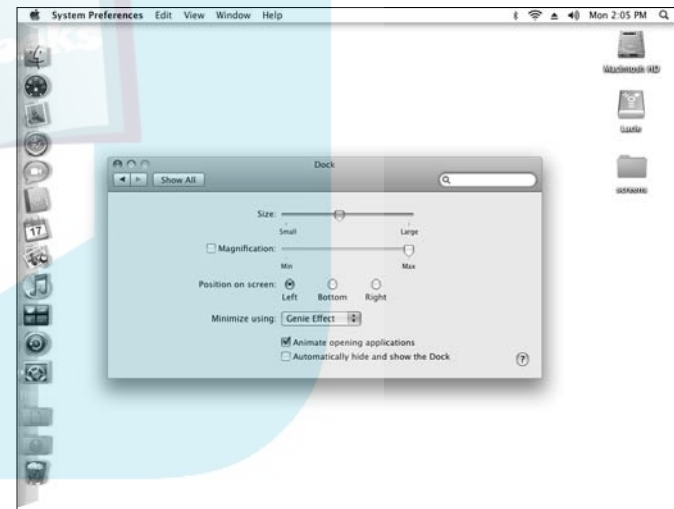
System Preferences Edit View Window Help

Mon 2:05 PM

Macintosh HD

Lucie

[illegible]

Dock

Show All

Size:

Small

Large

Magnification:

Min

Max

Position on screen:

Left

Bottom

Right

Minimize using: Genie Effect

Animate opening applications

Automatically hide and show the Dock

17